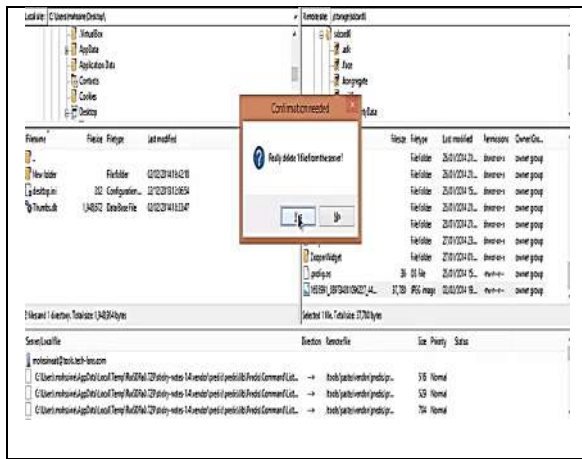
Local site: C:\Users\mohsine\Desktop\

Remote site: /storage/sdcard0

VirtualBox
AppData
Application Data
Contacts
Cookies
Desktop

sdcard0
.adk
.fbot
.foregngate
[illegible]Data

Confirmation needed

Really delete 1 file from the server?

Yes
No

Filename | Filesize | Filetype | Last modified
.. | | |
New folder | | File folder | 02/02/2014 16:42:18
desktop.ini | 282 | Configuration... | 12/02/2013 12:06:54
Thumbs.db | 1,348,012 | Data Base File | 02/02/2014 16:33:47

Filesize | Filetype | Last modified | Permissions | Owner/Gro...
| File folder | 26/01/2014 21... | drwxrwx-x | owner group
| File folder | 26/01/2014 21... | drwxrwx-x | owner group
| File folder | 25/01/2014 15... | drwxrwx-x | owner group
| File folder | 26/01/2014 21... | drwxrwx-x | owner group
| File folder | 26/01/2014 21... | drwxrwx-x | owner group
| File folder | 27/01/2014 23... | drwxrwx-x | owner group
| File folder | 27/01/2014 01... | drwxrwx-x | owner group
ZooperWidget
prodiq.nc | 36 | 01 file | 25/01/2014 15... | -rw-rw---- | owner group
1451599_10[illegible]_n... | 37,783 | JPEG image | 01/02/2014 18... | -rw-rw---- | owner group

2 files and 1 directory. Total size: 1,348,294 bytes

Selected 1 file. Total size: 37,783 bytes

Server/Local file | Direction | Remote file | Size | Priority | Status
mohsine@tools.tech-fans.com
C:\Users\mohsine\AppData\Local\Temp\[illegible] | --> | /tools/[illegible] | 516 | Normal
C:\Users\mohsine\AppData\Local\Temp\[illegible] | --> | /tools/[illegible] | 529 | Normal
C:\Users\mohsine\AppData\Local\Temp\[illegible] | --> | /tools/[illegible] | 704 | Normal